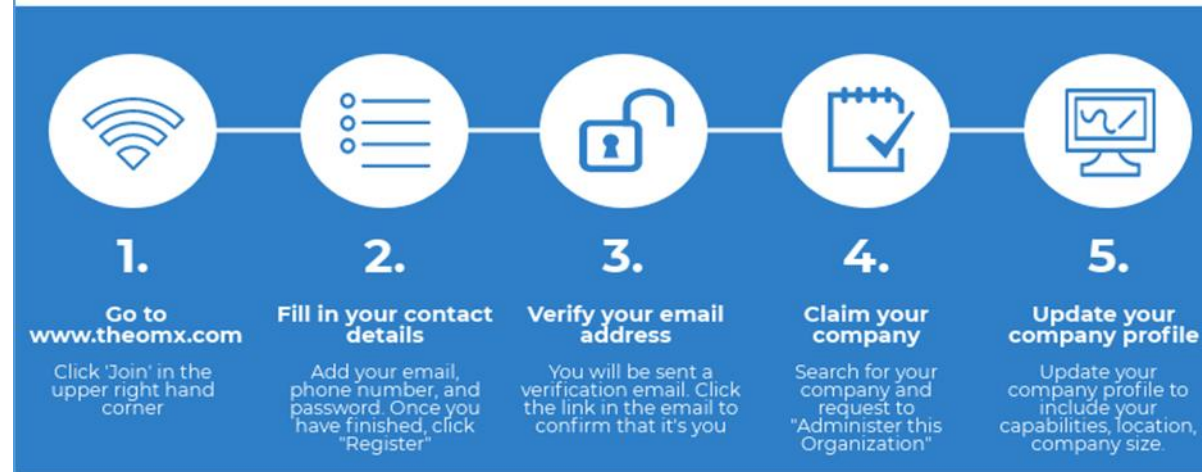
1.

Go to www.theomx.com

Click 'Join' in the upper right hand corner

2.

Fill in your contact details

Add your email, phone number, and password. Once you have finished, click "Register"

3.

Verify your email address

You will be sent a verification email. Click the link in the email to confirm that it's you

4.

Claim your company

Search for your company and request to "Administer this Organization"

5.

Update your company profile

Update your company profile to include your capabilities, location, company size.